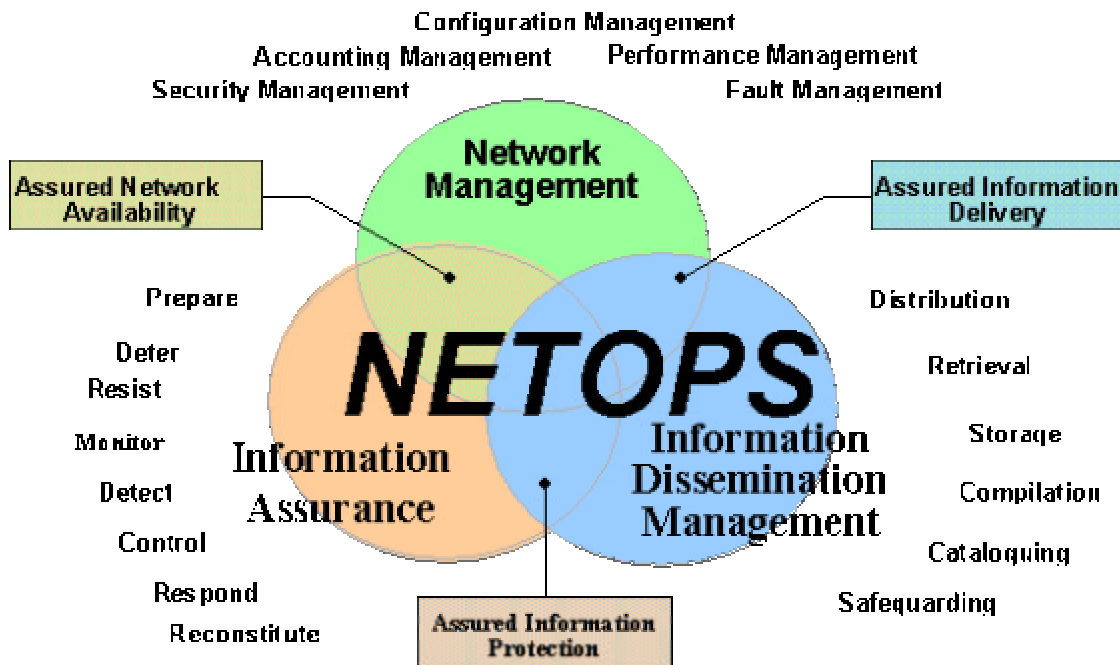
Configuration Management

Accounting Management

Performance Management

Security Management

Fault Management

Network Management

Assured Network Availability

Assured Information Delivery

Prepare

Deter

Resist

Monitor

Detect

Control

Respond

Reconstitute

NETOPS

Information Assurance

Information Dissemination Management

Distribution

Retrieval

Storage

Compilation

Cataloguing

Safeguarding

Assured Information Protection